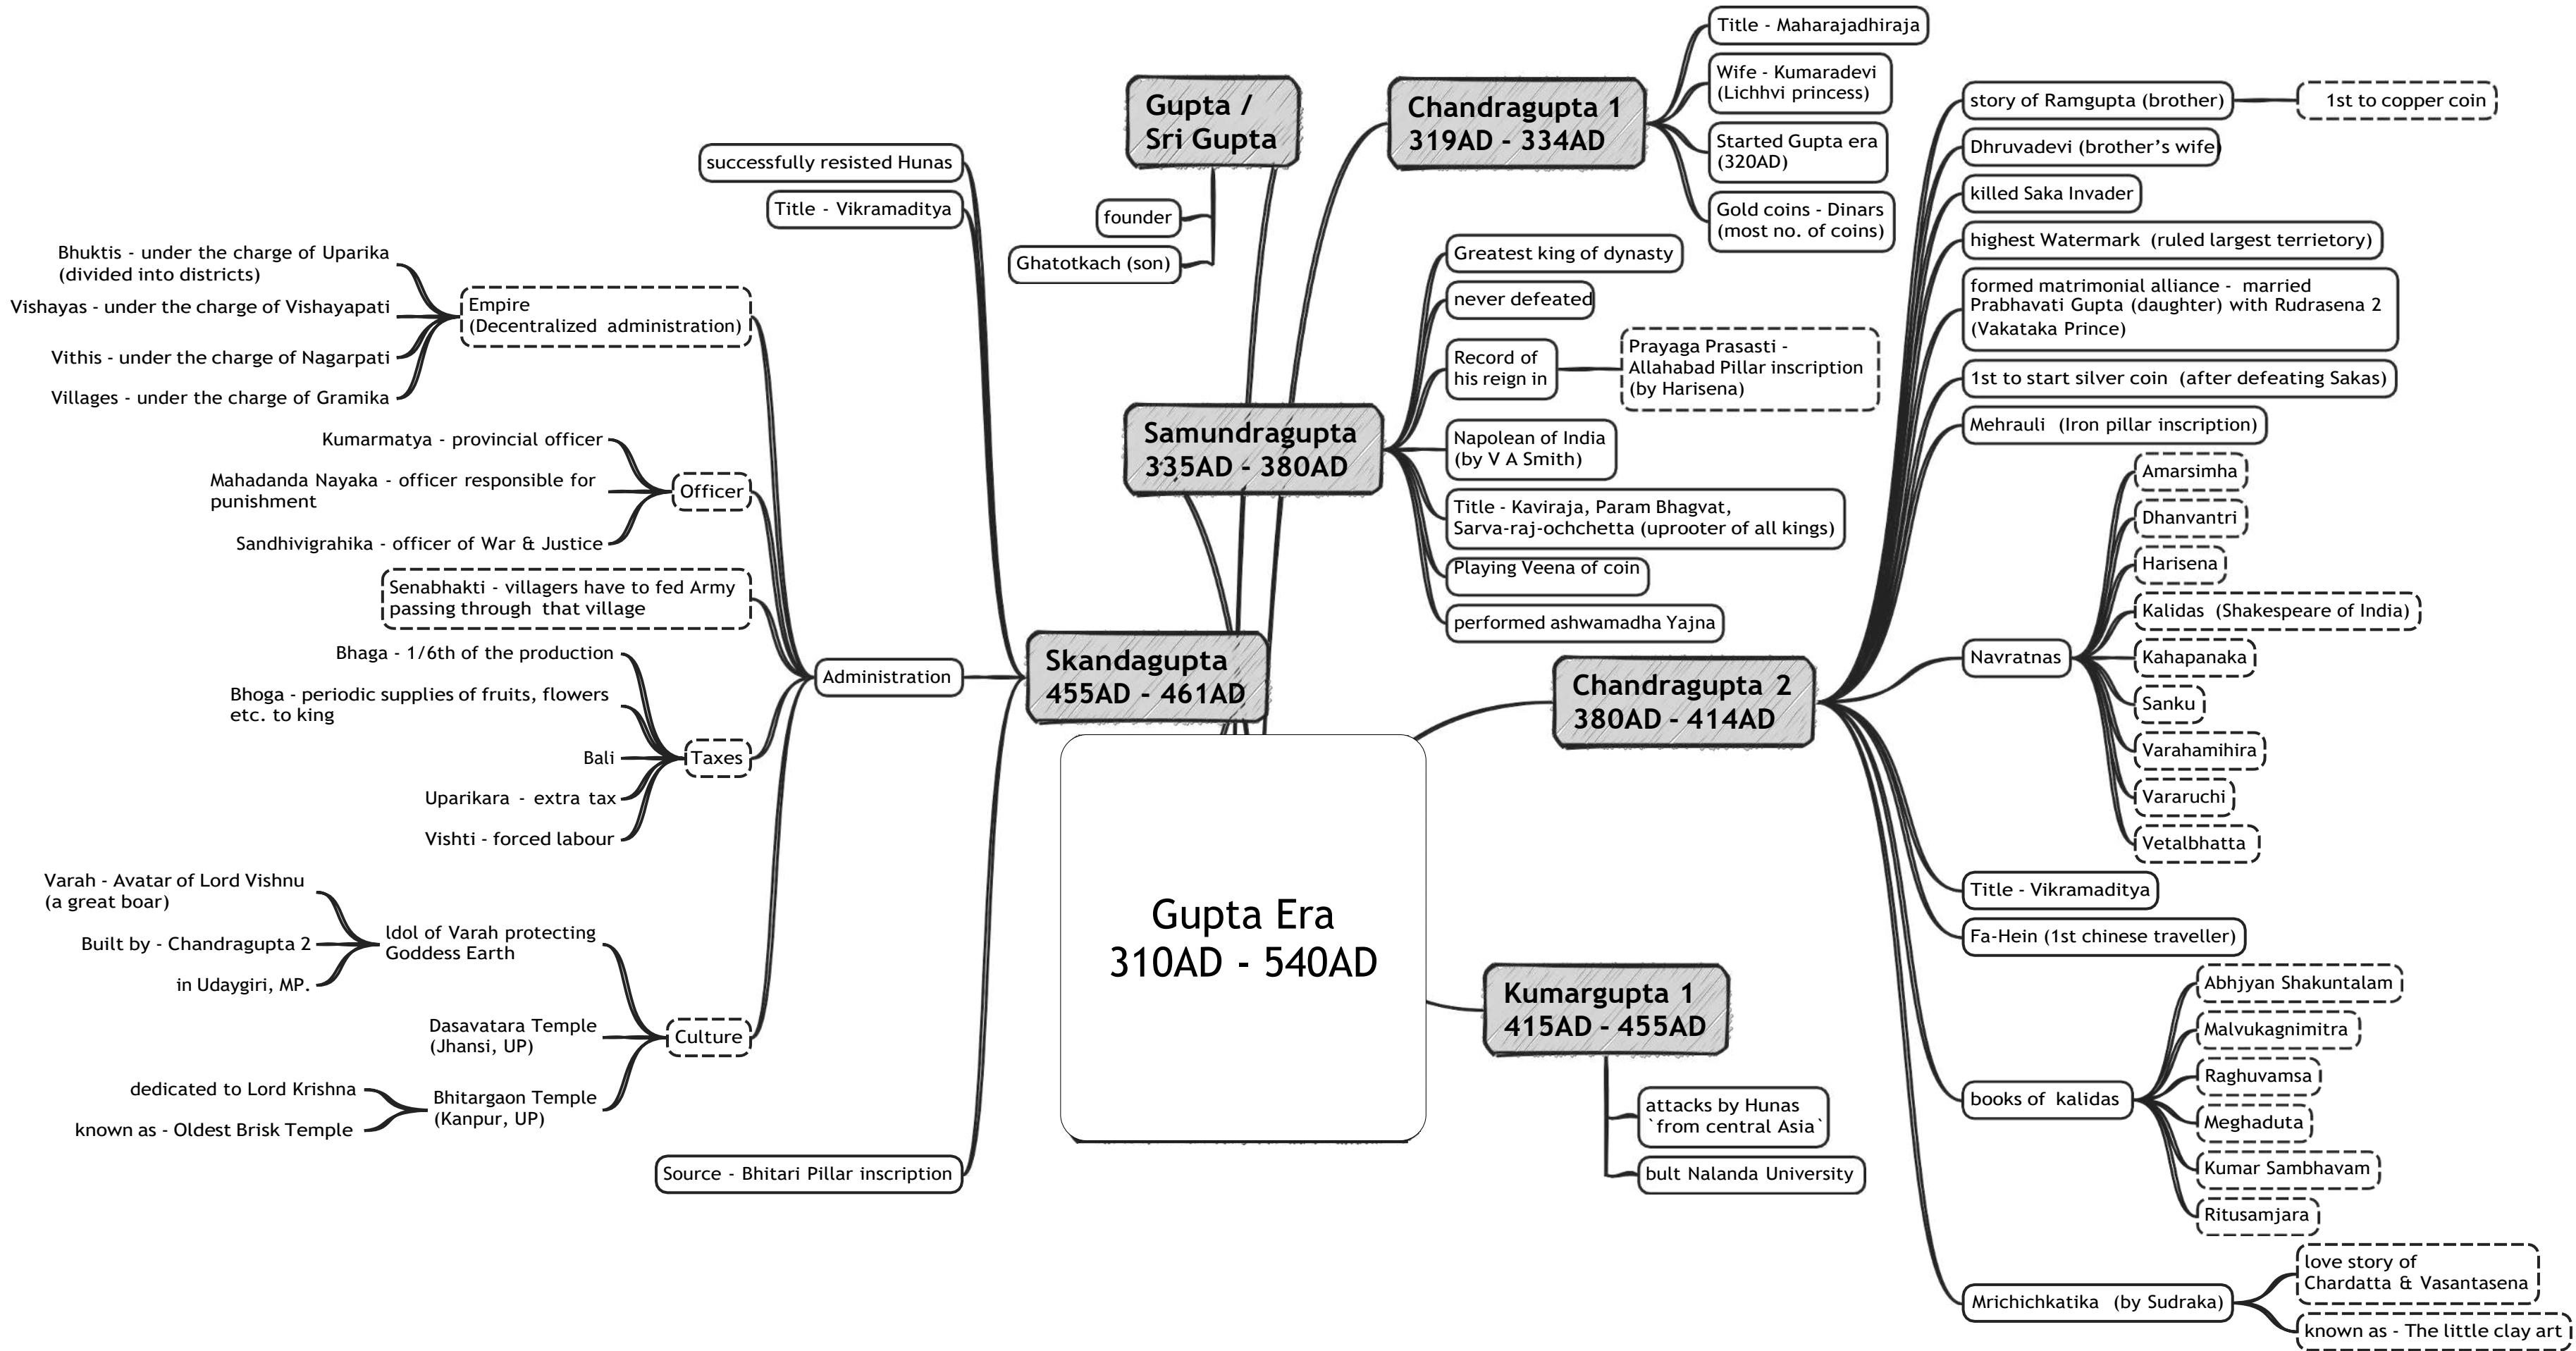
Gupta Era
310AD - 540AD

Gupta / Sri Gupta
founder
Ghatotkach (son)

Chandragupta 1
319AD - 334AD
Title - Maharajadhiraja
Wife - Kumaradevi (Lichhvi princess)
Started Gupta era (320AD)
Gold coins - Dinars (most no. of coins)

Samundragupta
335AD - 380AD
Greatest king of dynasty
never defeated
Record of his reign in
Prayaga Prasasti - Allahabad Pillar inscription (by Harisena)
Napolean of India (by V A Smith)
Title - Kaviraja, Param Bhagvat, Sarva-raj-ochchetta (uprooter of all kings)
Playing Veena of coin
performed ashwamadha Yajna

Chandragupta 2
380AD - 414AD
story of Ramgupta (brother)
1st to copper coin
Dhruvadevi (brother's wife)
killed Saka Invader
highest Watermark (ruled largest terrietory)
formed matrimonial alliance - married Prabhavati Gupta (daughter) with Rudrasena 2 (Vakataka Prince)
1st to start silver coin (after defeating Sakas)
Mehrauli (Iron pillar inscription)
Navratnas
Amarsimha
Dhanvantri
Harisena
Kalidas (Shakespeare of India)
Kahapanaka
Sanku
Varahamihira
Vararuchi
Vetalbhatta
Title - Vikramaditya
Fa-Hein (1st chinese traveller)
books of kalidas
Abhjyan Shakuntalam
Malvukagnimitra
Raghuvamsa
Meghaduta
Kumar Sambhavam
Ritusamjara
Mrichichkatika (by Sudraka)
love story of Chardatta & Vasantasena
known as - The little clay art

Kumargupta 1
415AD - 455AD
attacks by Hunas `from central Asia`
bult Nalanda University

Skandagupta
455AD - 461AD
successfully resisted Hunas
Title - Vikramaditya
Administration
Empire (Decentralized administration)
Bhuktis - under the charge of Uparika (divided into districts)
Vishayas - under the charge of Vishayapati
Vithis - under the charge of Nagarpati
Villages - under the charge of Gramika
Officer
Kumarmatya - provincial officer
Mahadanda Nayaka - officer responsible for punishment
Sandhivigrahika - officer of War & Justice
Senabhakti - villagers have to fed Army passing through that village
Taxes
Bhaga - 1/6th of the production
Bhoga - periodic supplies of fruits, flowers etc. to king
Bali
Uparikara - extra tax
Vishti - forced labour
Culture
Idol of Varah protecting Goddess Earth
Varah - Avatar of Lord Vishnu (a great boar)
Built by - Chandragupta 2
in Udaygiri, MP.
Dasavatara Temple (Jhansi, UP)
Bhitargaon Temple (Kanpur, UP)
dedicated to Lord Krishna
known as - Oldest Brisk Temple
Source - Bhitari Pillar inscription